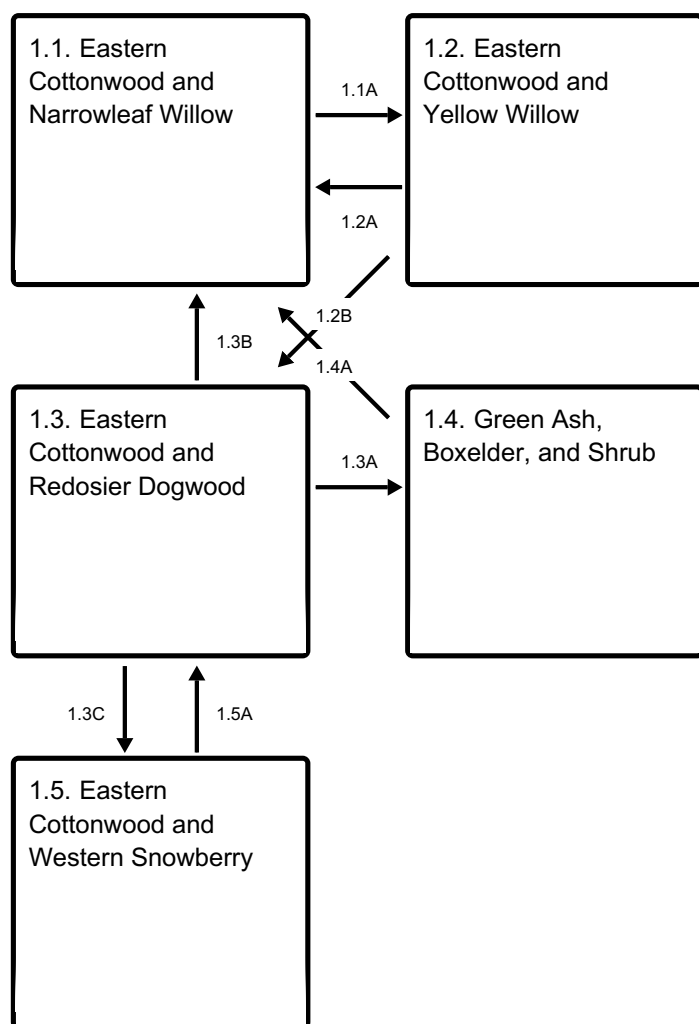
1.1. Eastern Cottonwood and Narrowleaf Willow

1.1A

1.2. Eastern Cottonwood and Yellow Willow

1.2A

1.2B

1.3B

1.4A

1.3. Eastern Cottonwood and Redosier Dogwood

1.3A

1.4. Green Ash, Boxelder, and Shrub

1.3C

1.5A

1.5. Eastern Cottonwood and Western Snowberry